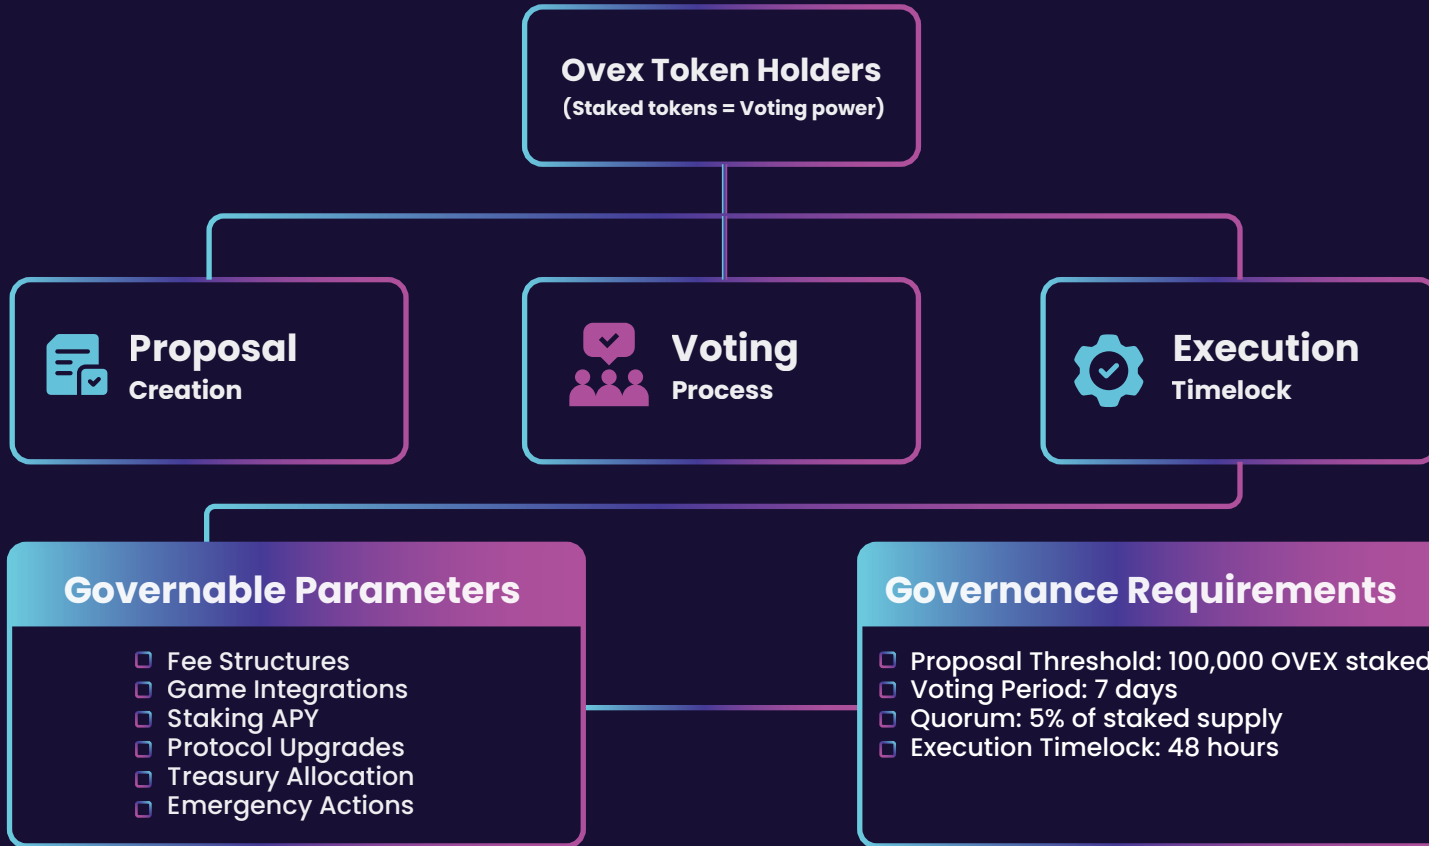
Ovex Token Holders
(Staked tokens = Voting power)

Proposal
Creation

Voting
Process

Execution
Timelock

Governable Parameters

- Fee Structures
- Game Integrations
- Staking APY
- Protocol Upgrades
- Treasury Allocation
- Emergency Actions

Governance Requirements

- Proposal Threshold: 100,000 OVEX staked
- Voting Period: 7 days
- Quorum: 5% of staked supply
- Execution Timelock: 48 hours